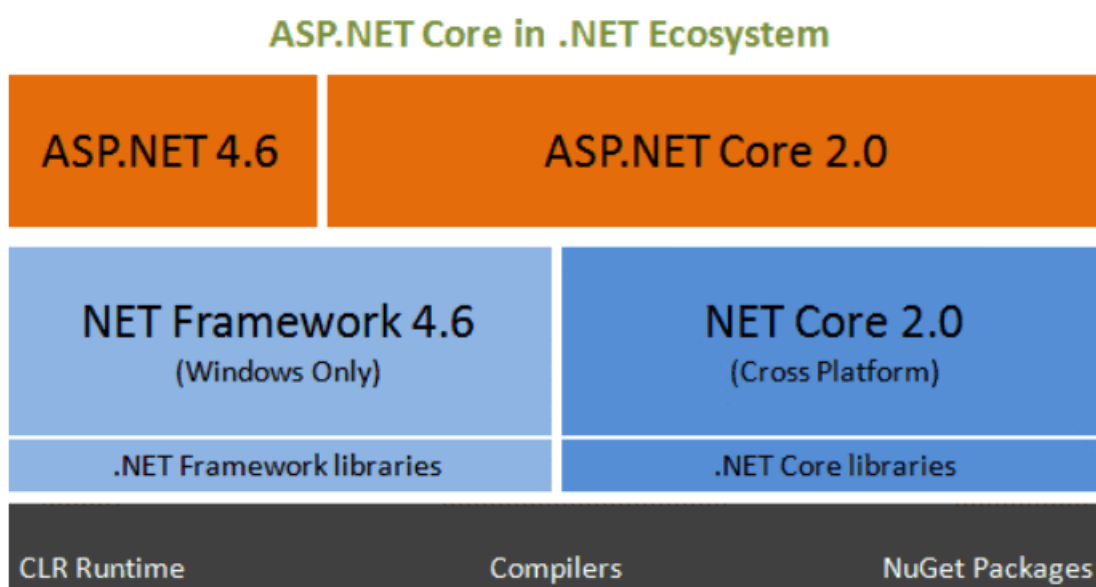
ASP.NET Core in .NET Ecosystem

ASP.NET 4.6

ASP.NET Core 2.0

NET Framework 4.6
(Windows Only)

NET Core 2.0
(Cross Platform)

.NET Framework libraries

.NET Core libraries

CLR Runtime

Compilers

NuGet Packages